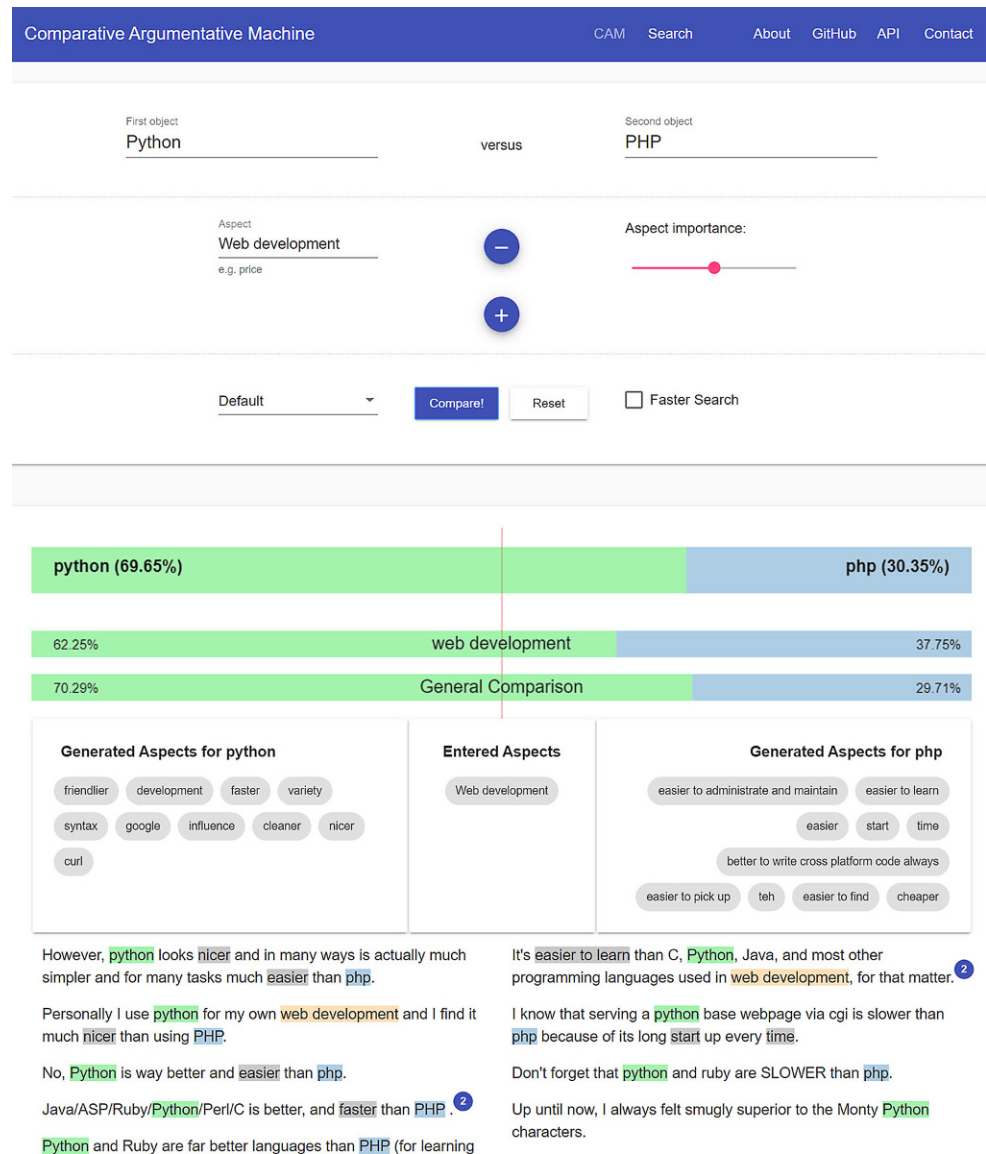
Comparative Argumentative Machine CAM Search About GitHub API Contact

First object
Python

versus

Second object
PHP

Aspect
Web development
e.g. price

Aspect importance:

Default

Compare!

Reset

Faster Search

python (69.65%)

php (30.35%)

62.25% web development 37.75%

70.29% General Comparison 29.71%

Generated Aspects for python

friendlier development faster variety syntax google influence cleaner nicer curl

Entered Aspects

Web development

Generated Aspects for php

easier to administrate and maintain easier to learn easier start time better to write cross platform code always easier to pick up teh easier to find cheaper

However, python looks nicer and in many ways is actually much simpler and for many tasks much easier than php.

Personally I use python for my own web development and I find it much nicer than using PHP.

No, Python is way better and easier than php.

Java/ASP/Ruby/Python/Perl/C is better, and faster than PHP . 2

Python and Ruby are far better languages than PHP (for learning

It's easier to learn than C, Python, Java, and most other programming languages used in web development, for that matter. 2

I know that serving a python base webpage via cgi is slower than php because of its long start up every time.

Don't forget that python and ruby are SLOWER than php.

Up until now, I always felt smugly superior to the Monty Python characters.